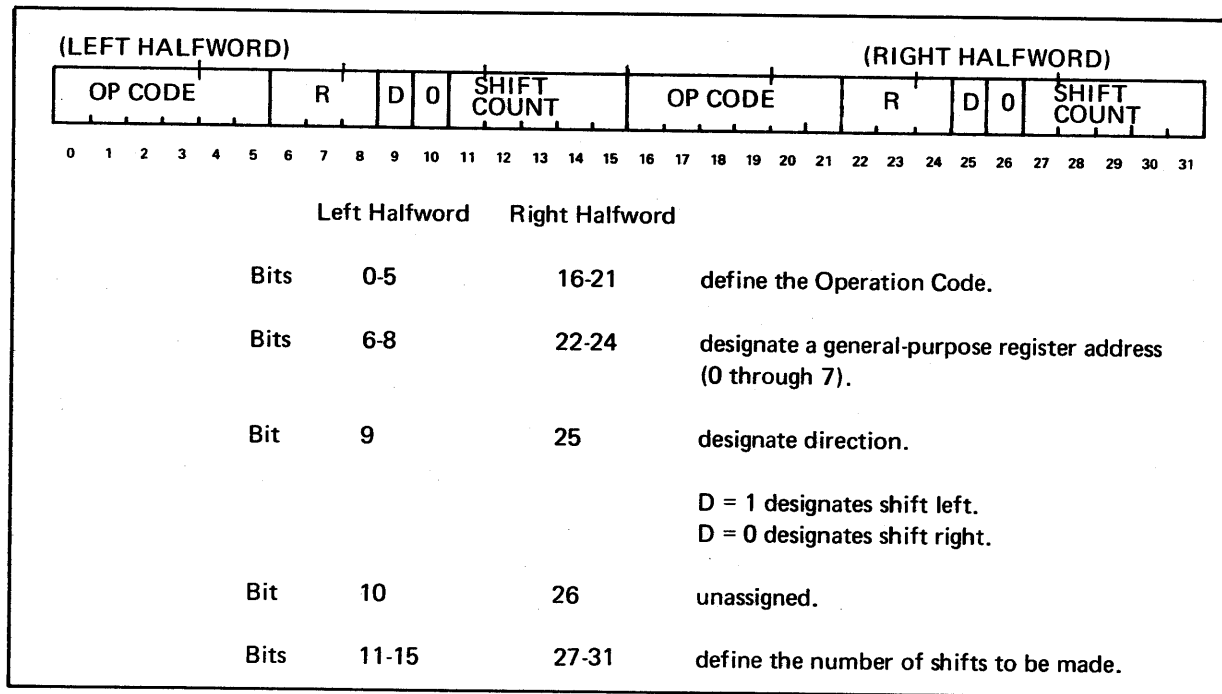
(LEFT HALFWORD)

(RIGHT HALFWORD)

| OP CODE | R | D | 0 | SHIFT COUNT | OP CODE | R | D | 0 | SHIFT COUNT |
|---|---|---|---|---|---|---|---|---|---|

0 1 2 3 4 5 6 7 8 9 10 11 12 13 14 15 16 17 18 19 20 21 22 23 24 25 26 27 28 29 30 31

| | Left Halfword | Right Halfword | |
|---|---|---|---|
| Bits | 0-5 | 16-21 | define the Operation Code. |
| Bits | 6-8 | 22-24 | designate a general-purpose register address (0 through 7). |
| Bit | 9 | 25 | designate direction. |
| | | | D = 1 designates shift left. D = 0 designates shift right. |
| Bit | 10 | 26 | unassigned. |
| Bits | 11-15 | 27-31 | define the number of shifts to be made. |